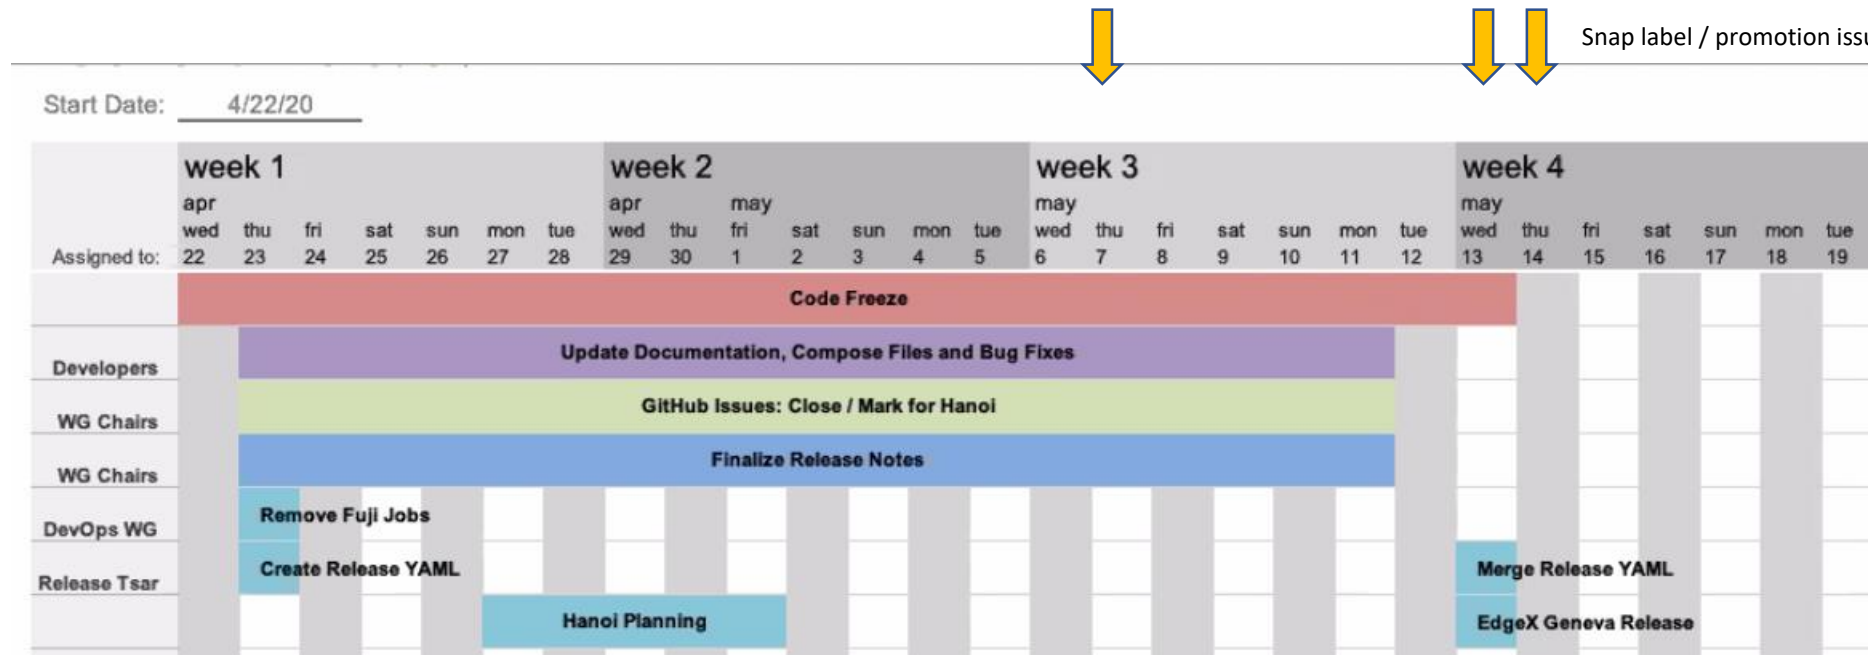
Snap label / promotion issu

Start Date: 4/22/20

| Assigned to: | week 1 apr wed 22 | thu 23 | fri 24 | sat 25 | sun 26 | mon 27 | tue 28 | week 2 apr wed 29 | thu 30 | may fri 1 | sat 2 | sun 3 | mon 4 | tue 5 | week 3 may wed 6 | thu 7 | fri 8 | sat 9 | sun 10 | mon 11 | tue 12 | week 4 may wed 13 | thu 14 | fri 15 | sat 16 | sun 17 | mon 18 | tue 19 |
|---|---|---|---|---|---|---|---|---|---|---|---|---|---|---|---|---|---|---|---|---|---|---|---|---|---|---|---|---|

Code Freeze

Developers — Update Documentation, Compose Files and Bug Fixes

WG Chairs — GitHub Issues: Close / Mark for Hanoi

WG Chairs — Finalize Release Notes

DevOps WG — Remove Fuji Jobs

Release Tsar — Create Release YAML

Merge Release YAML

Hanoi Planning

EdgeX Geneva Release